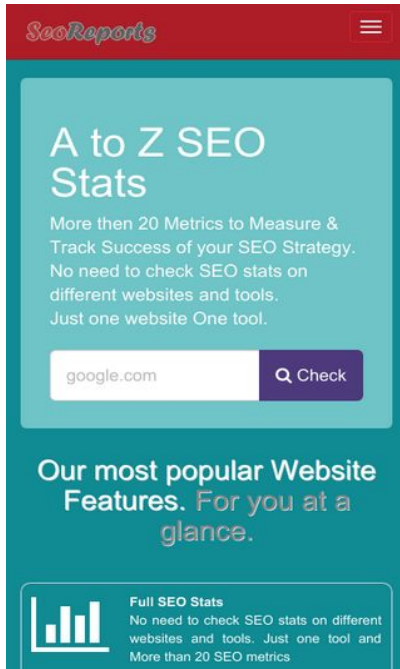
SeoReports

A to Z SEO Stats

More then 20 Metrics to Measure & Track Success of your SEO Strategy. No need to check SEO stats on different websites and tools. Just one website One tool.

google.com

Check

Our most popular Website Features. For you at a glance.

Full SEO Stats

No need to check SEO stats on different websites and tools. Just one tool and More than 20 SEO metrics